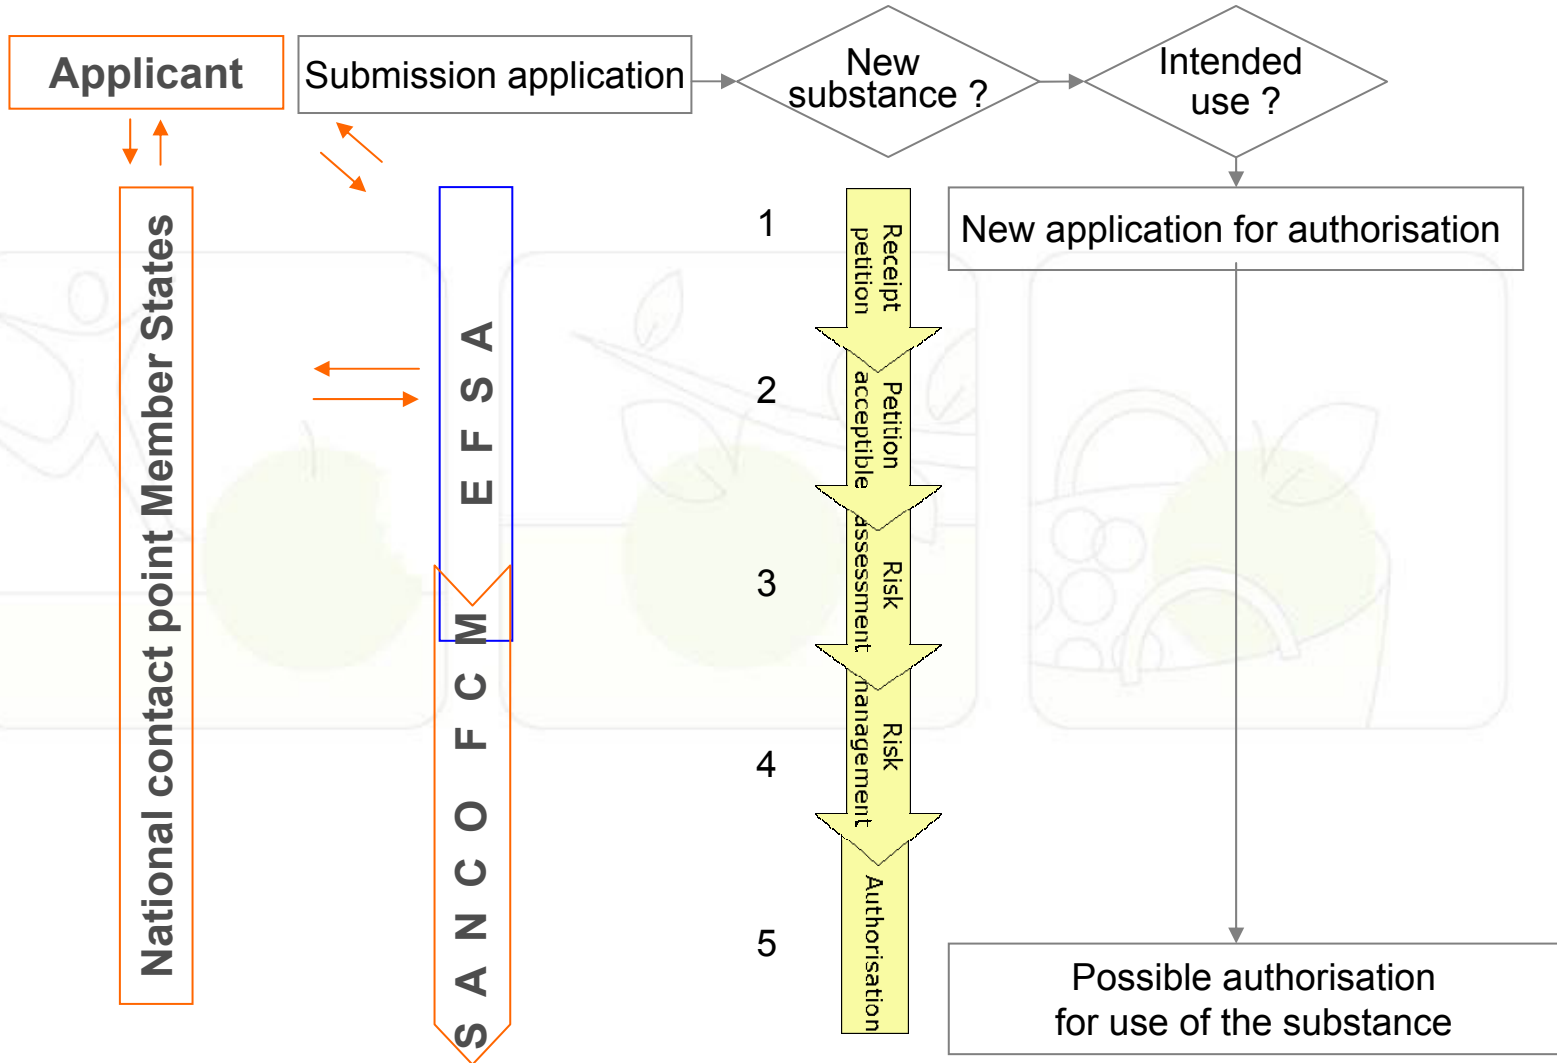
Applicant

Submission application

New substance ?

Intended use ?

National contact point Member States

E F S A

S A N C O F C M

1

Receipt petition

2

Petition acceptible

3

Risk assessment

4

Risk management

5

Authorisation

New application for authorisation

Possible authorisation for use of the substance